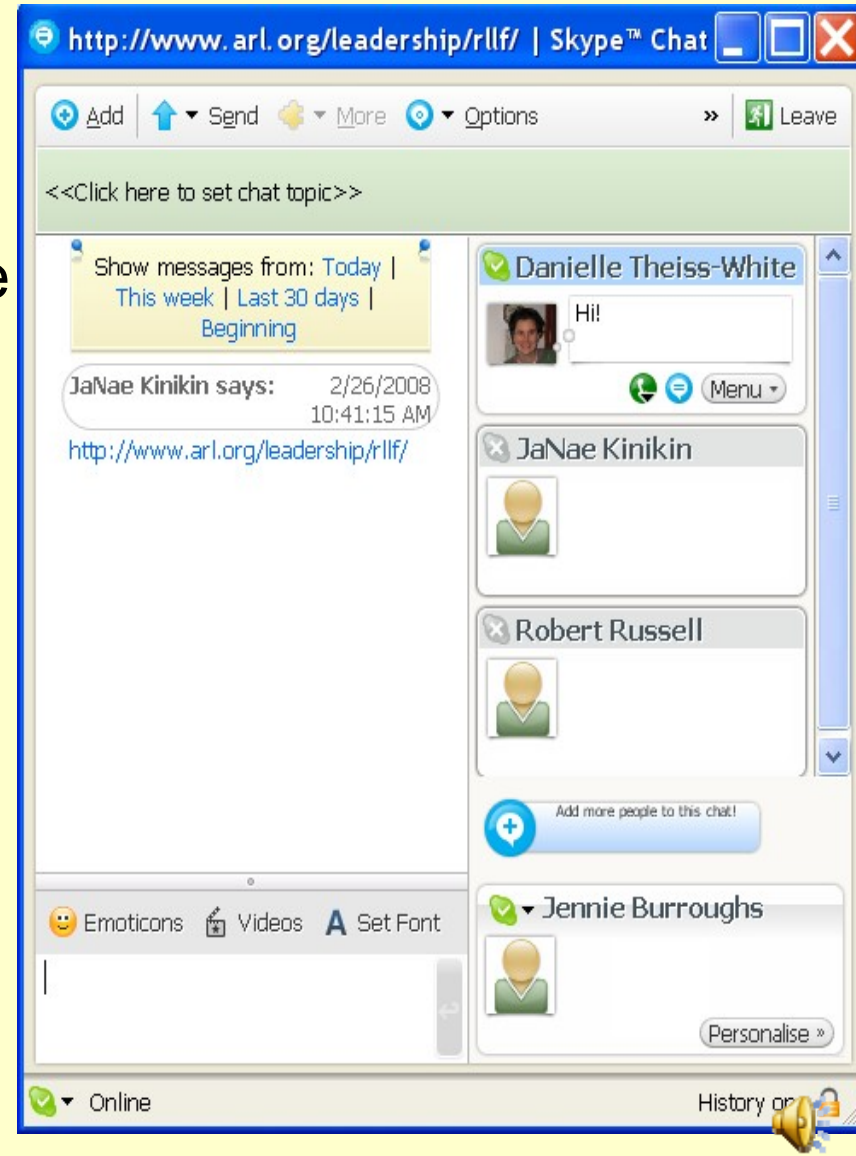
http://www.arl.org/leadership/rllf/ | Skype™ Chat

Add Send More Options » Leave

<<Click here to set chat topic>>

Show messages from: Today | This week | Last 30 days | Beginning

JaNae Kinikin says: 2/26/2008 10:41:15 AM

http://www.arl.org/leadership/rllf/

Danielle Theiss-White

Hi!

Menu

JaNae Kinikin

Robert Russell

Add more people to this chat!

Jennie Burroughs

Personalise »

Emoticons Videos Set Font

Online

History on